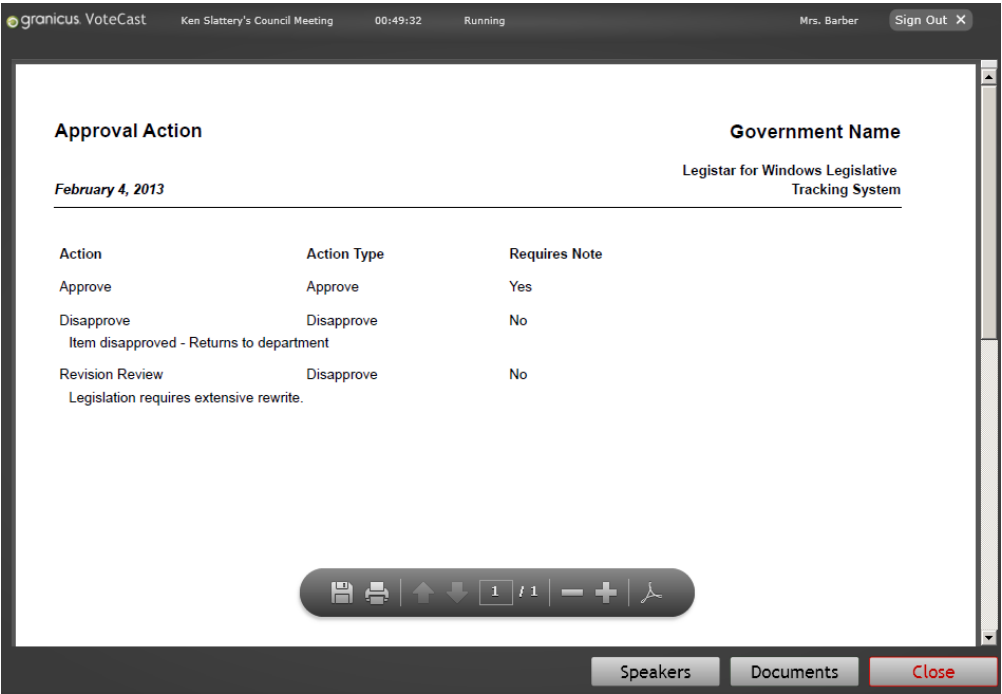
granicus. VoteCast Ken Slattery's Council Meeting 00:49:32 Running Mrs. Barber Sign Out ✕

**Approval Action**

**Government Name**

**Legistar for Windows Legislative Tracking System**

**February 4, 2013**

| Action | Action Type | Requires Note |
|---|---|---|
| Approve | Approve | Yes |
| Disapprove | Disapprove | No |

Item disapproved - Returns to department

| Revision Review | Disapprove | No |
|---|---|---|

Legislation requires extensive rewrite.

1 / 1

Speakers Documents Close